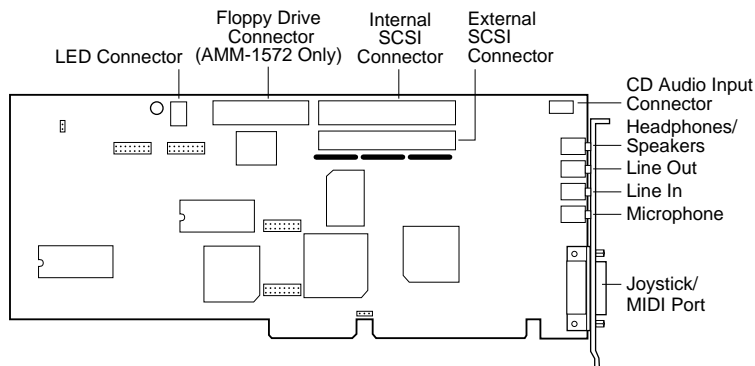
LED Connector

Floppy Drive Connector (AMM-1572 Only)

Internal SCSI Connector

External SCSI Connector

CD Audio Input Connector

Headphones/ Speakers

Line Out

Line In

Microphone

Joystick/ MIDI Port